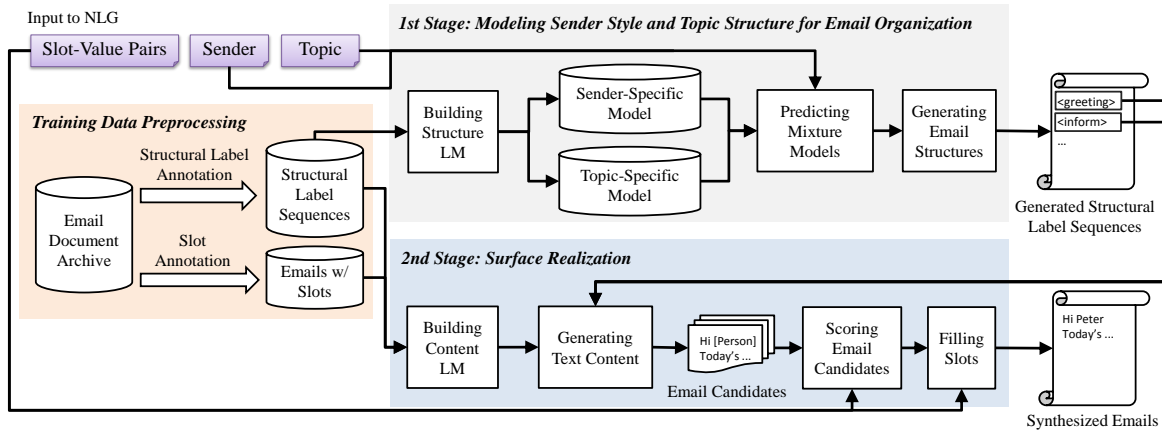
Input to NLG

Slot-Value Pairs

Sender

Topic

1st Stage: Modeling Sender Style and Topic Structure for Email Organization

Training Data Preprocessing

Structural Label Annotation

Slot Annotation

Email Document Archive

Structural Label Sequences

Emails w/ Slots

Building Structure LM

Sender-Specific Model

Topic-Specific Model

Predicting Mixture Models

Generating Email Structures

<greeting>

<inform>

...

Generated Structural Label Sequences

2nd Stage: Surface Realization

Building Content LM

Generating Text Content

Hi [Person] Today's ...

Email Candidates

Scoring Email Candidates

Filling Slots

Hi Peter Today's ...

Synthesized Emails